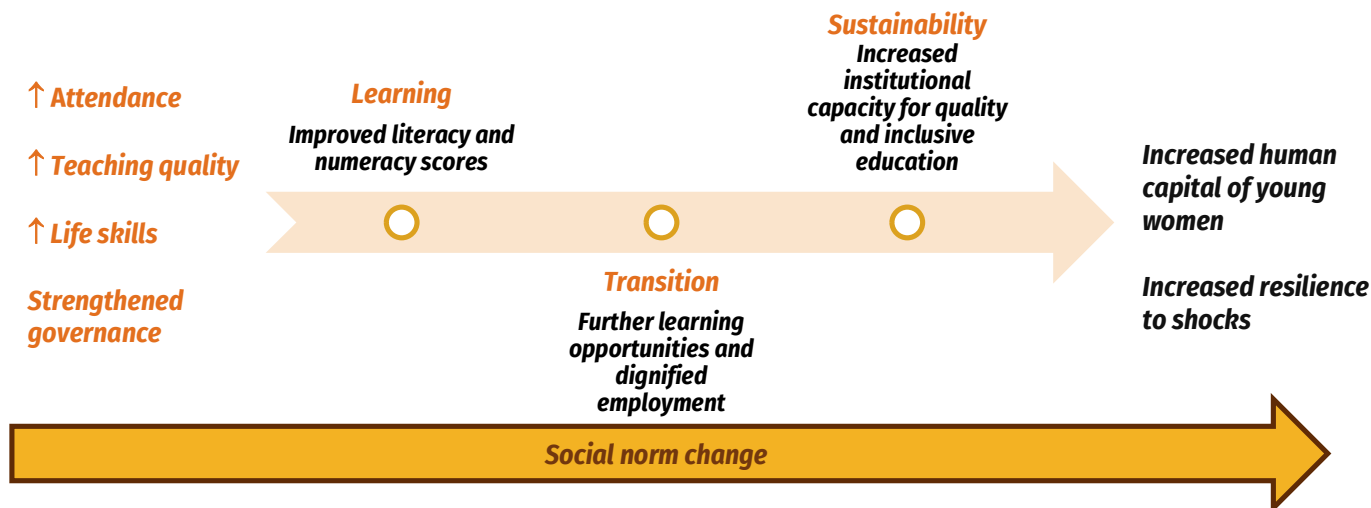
↑ Attendance

↑ Teaching quality

↑ Life skills

Strengthened governance

Learning
Improved literacy and numeracy scores

Transition
Further learning opportunities and dignified employment

Sustainability
Increased institutional capacity for quality and inclusive education

Increased human capital of young women

Increased resilience to shocks

Social norm change